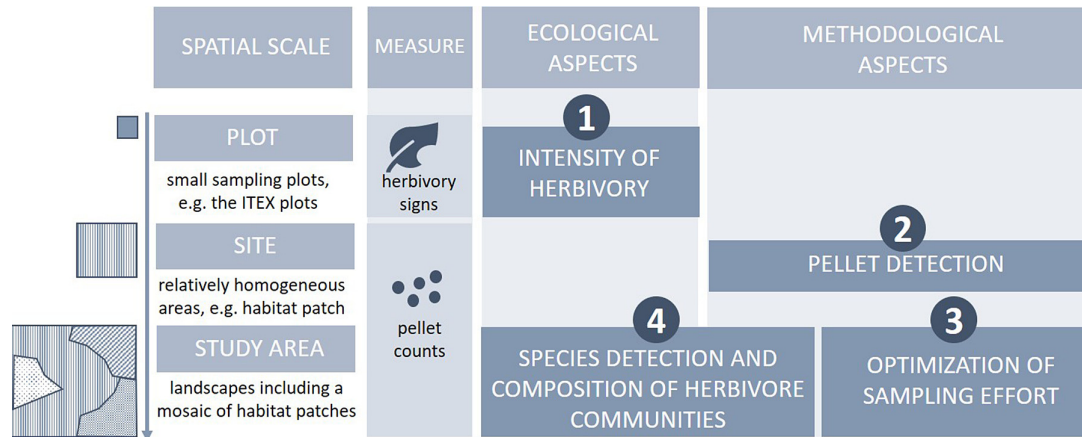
SPATIAL SCALE

MEASURE

ECOLOGICAL ASPECTS

METHODOLOGICAL ASPECTS

PLOT

small sampling plots, e.g. the ITEX plots

herbivory signs

1

INTENSITY OF HERBIVORY

SITE

relatively homogeneous areas, e.g. habitat patch

2

PELLET DETECTION

pellet counts

STUDY AREA

landscapes including a mosaic of habitat patches

4

SPECIES DETECTION AND COMPOSITION OF HERBIVORE COMMUNITIES

3

OPTIMIZATION OF SAMPLING EFFORT